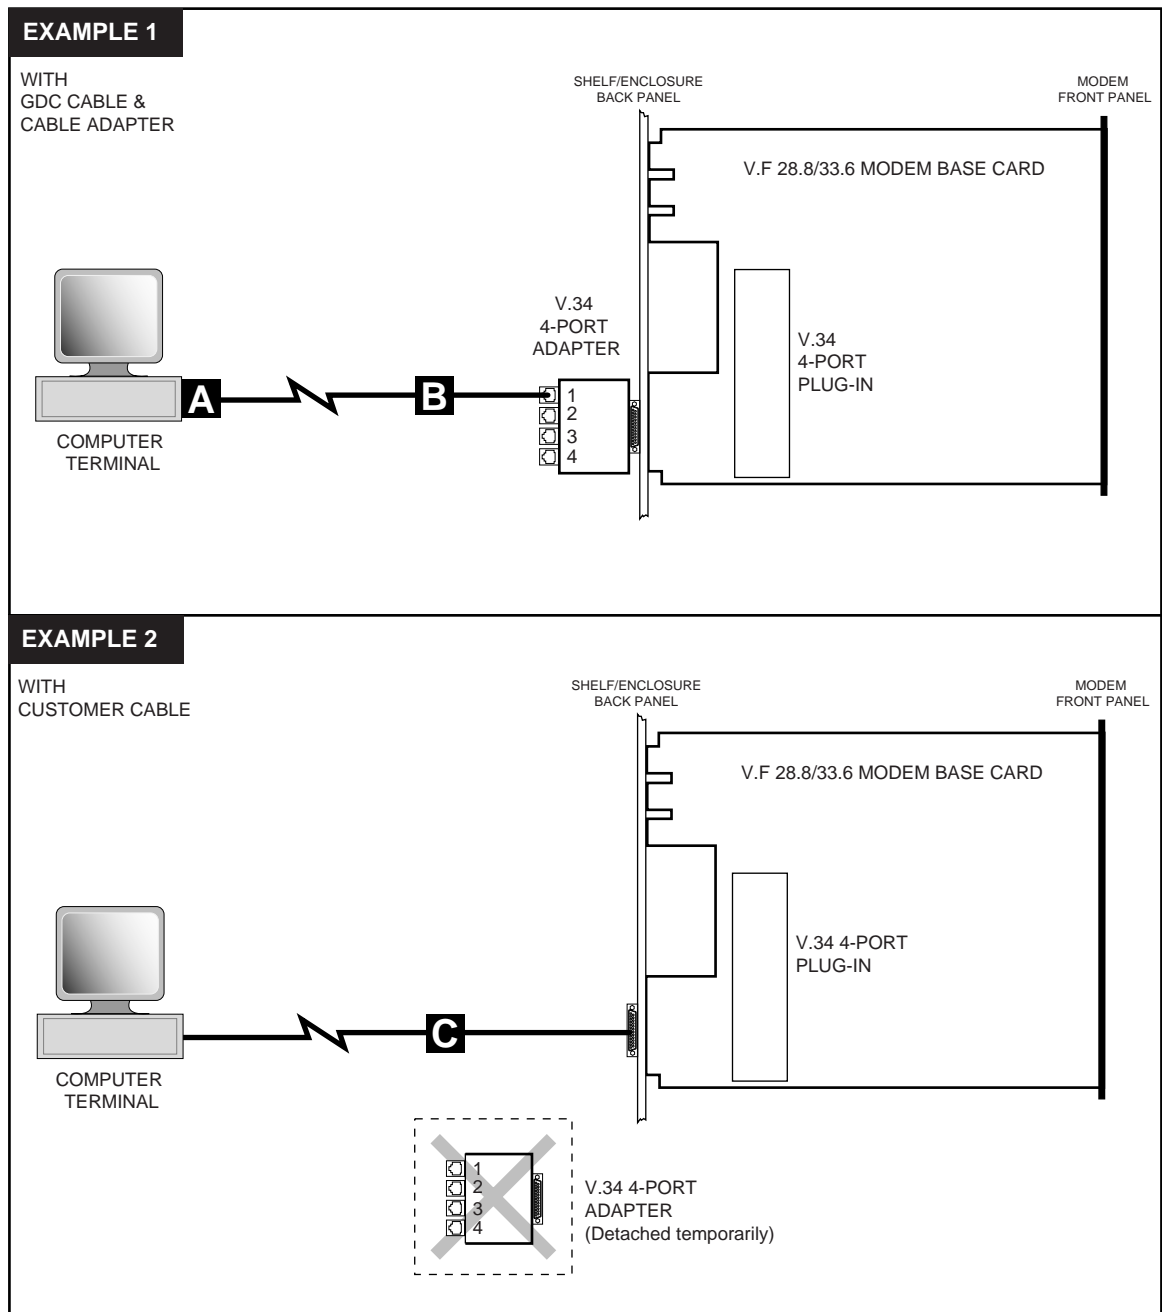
EXAMPLE 1

WITH
GDC CABLE &
CABLE ADAPTER

SHELF/ENCLOSURE
BACK PANEL

MODEM
FRONT PANEL

V.F 28.8/33.6 MODEM BASE CARD

V.34
4-PORT
ADAPTER

V.34
4-PORT
PLUG-IN

A

B

1
2
3
4

COMPUTER
TERMINAL

EXAMPLE 2

WITH
CUSTOMER CABLE

SHELF/ENCLOSURE
BACK PANEL

MODEM
FRONT PANEL

V.F 28.8/33.6 MODEM BASE CARD

V.34 4-PORT
PLUG-IN

C

COMPUTER
TERMINAL

1
2
3
4

V.34 4-PORT
ADAPTER
(Detached temporarily)